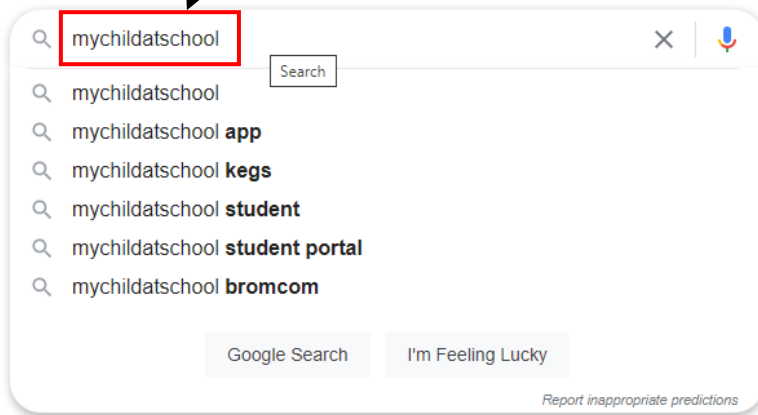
mychildatschool

Search

mychildatschool

mychildatschool **app**

mychildatschool **kegs**

mychildatschool **student**

mychildatschool **student portal**

mychildatschool **bromcom**

Google Search

I'm Feeling Lucky

Report inappropriate predictions